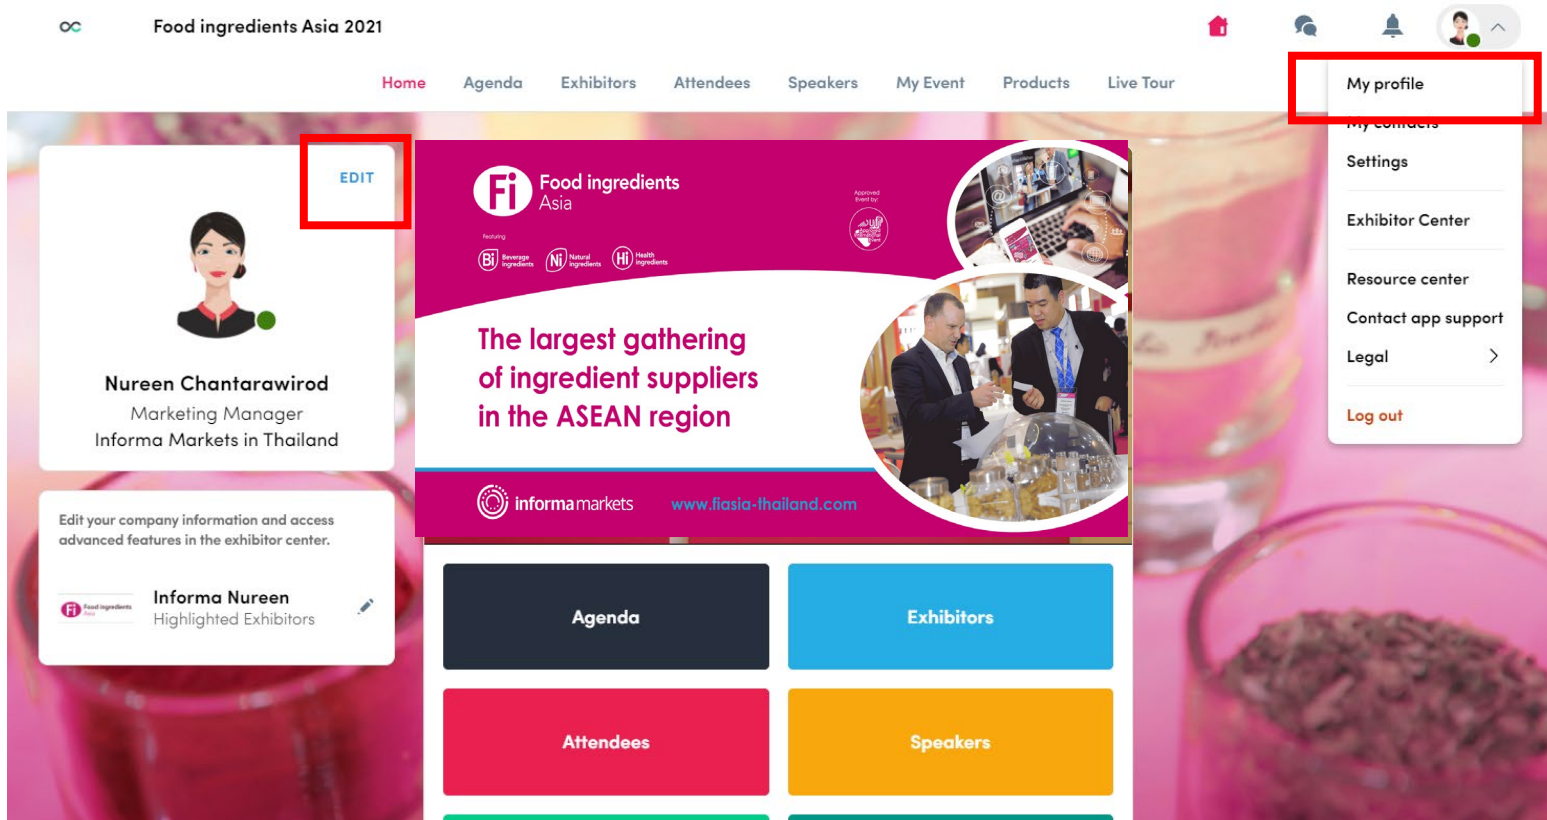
Food ingredients Asia 2021

Home Agenda Exhibitors Attendees Speakers My Event Products Live Tour

My profile
My contacts
Settings
Exhibitor Center
Resource center
Contact app support
Legal
Log out

EDIT

Nureen Chantarawirod
Marketing Manager
Informa Markets in Thailand

Edit your company information and access advanced features in the exhibitor center.

Informa Nureen
Highlighted Exhibitors

Fi Food ingredients Asia

Bi Beverage ingredients Ni Natural ingredients Hi Health ingredients

The largest gathering of ingredient suppliers in the ASEAN region

informa markets www.fiasia-thailand.com

Agenda
Exhibitors
Attendees
Speakers